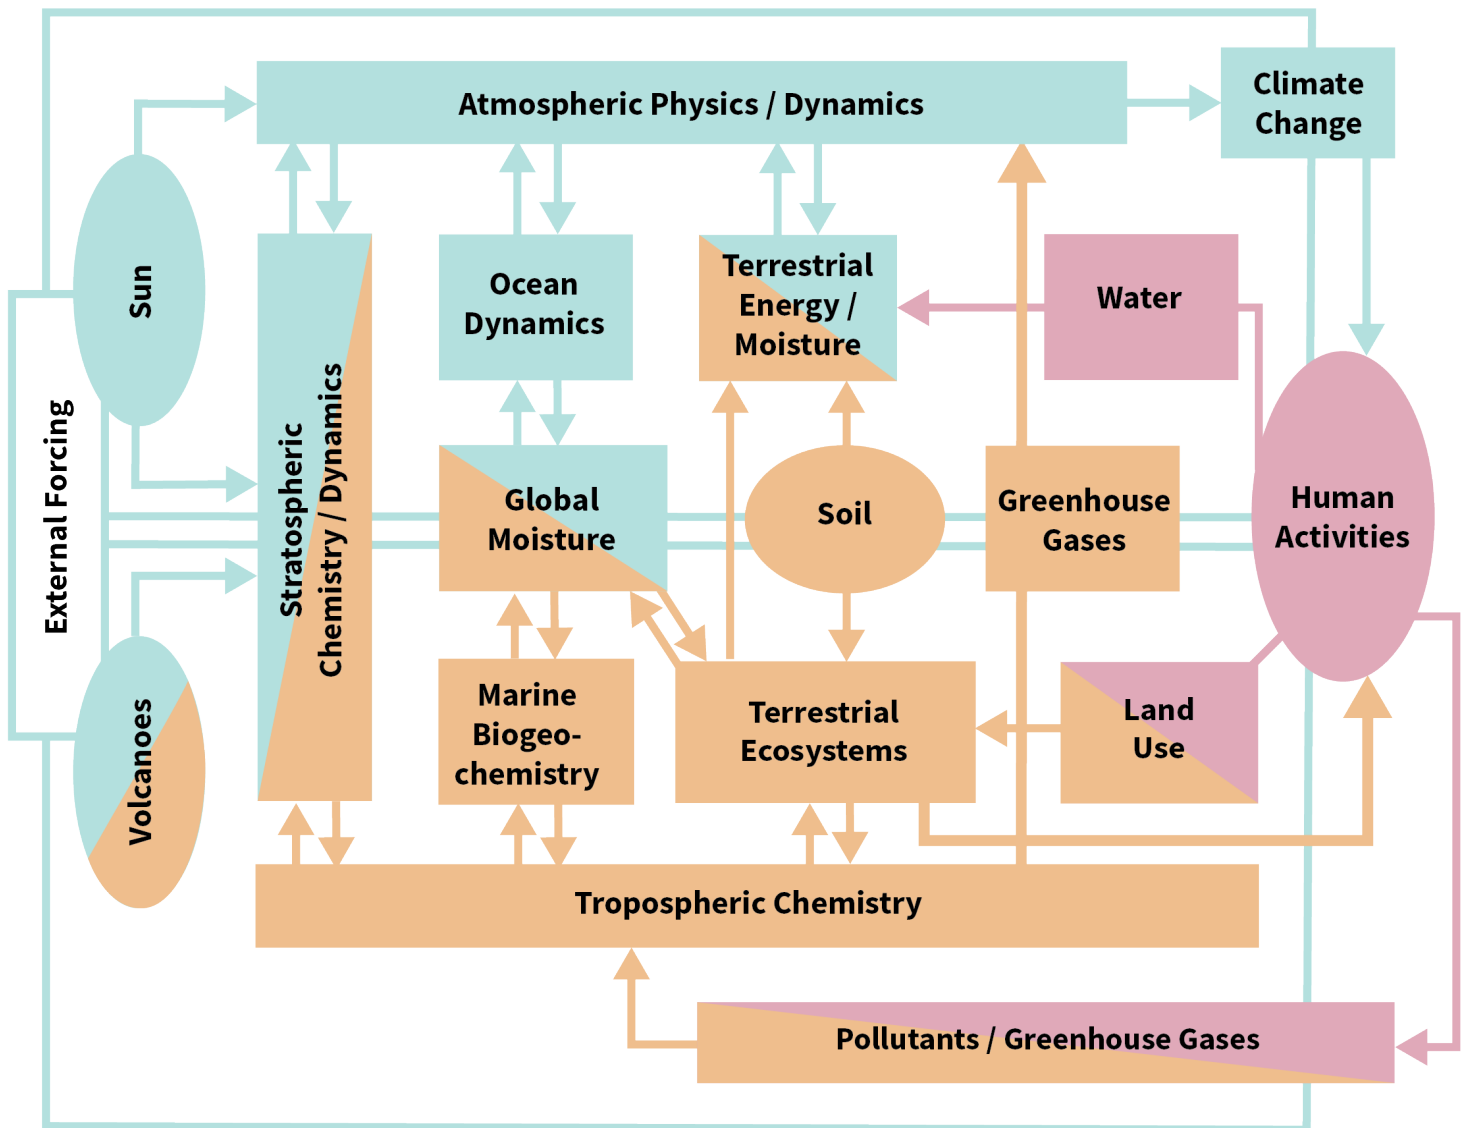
Atmospheric Physics / Dynamics

Climate Change

Sun

External Forcing

Stratospheric Chemistry / Dynamics

Ocean Dynamics

Terrestrial Energy / Moisture

Water

Global Moisture

Soil

Greenhouse Gases

Human Activities

Volcanoes

Marine Biogeochemistry

Terrestrial Ecosystems

Land Use

Tropospheric Chemistry

Pollutants / Greenhouse Gases